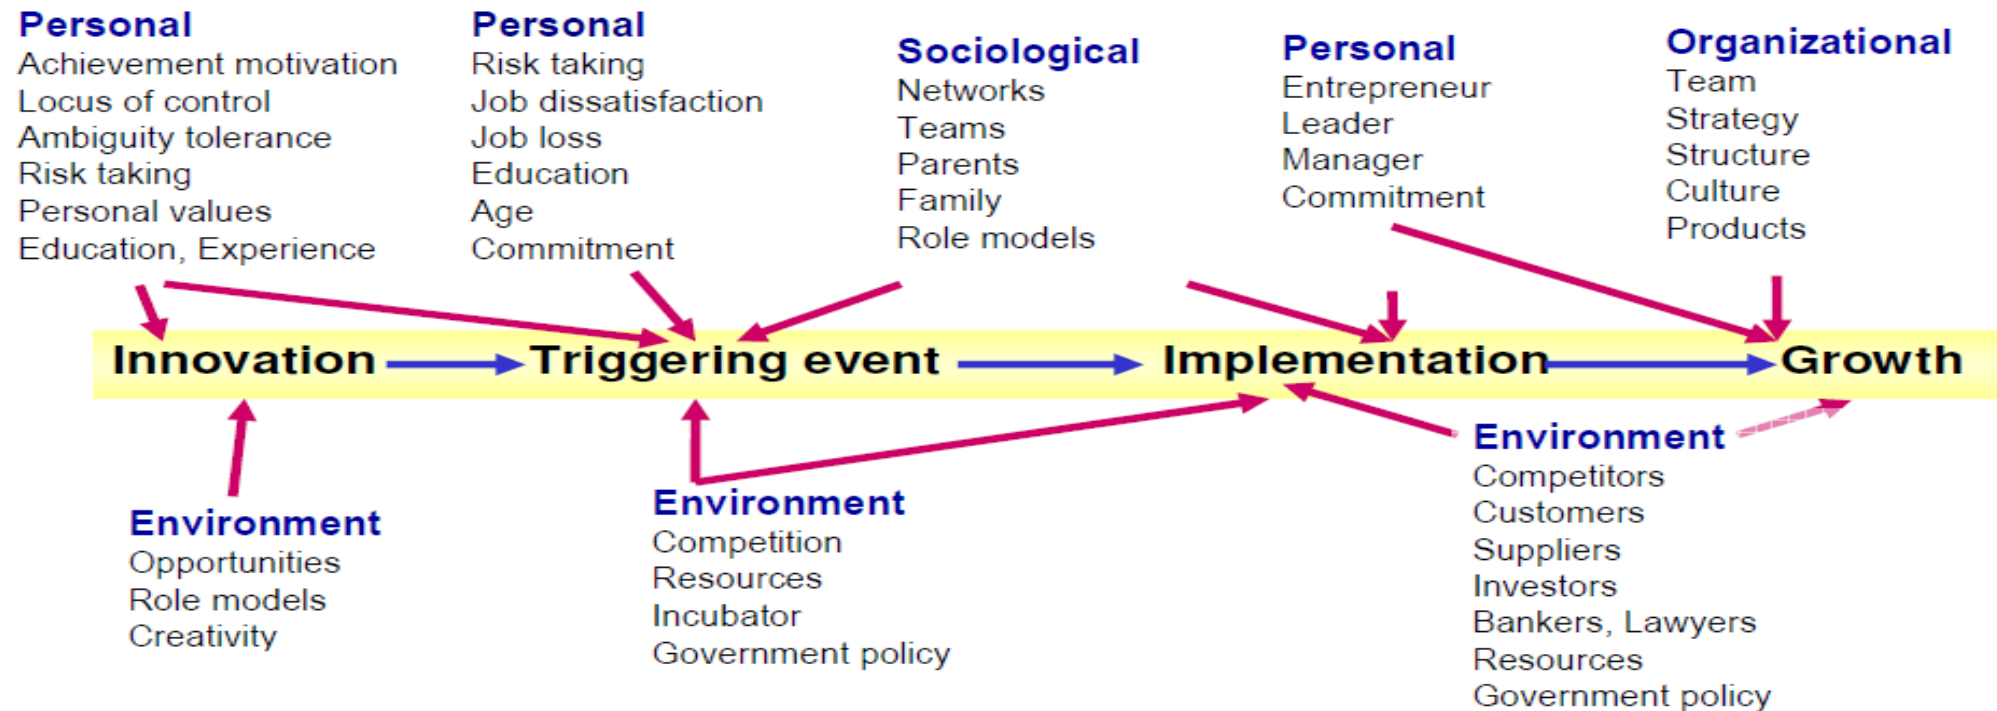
Personal
Achievement motivation
Locus of control
Ambiguity tolerance
Risk taking
Personal values
Education, Experience

Personal
Risk taking
Job dissatisfaction
Job loss
Education
Age
Commitment

Sociological
Networks
Teams
Parents
Family
Role models

Personal
Entrepreneur
Leader
Manager
Commitment

Organizational
Team
Strategy
Structure
Culture
Products

Innovation Triggering event Implementation Growth

Environment
Opportunities
Role models
Creativity

Environment
Competition
Resources
Incubator
Government policy

Environment
Competitors
Customers
Suppliers
Investors
Bankers, Lawyers
Resources
Government policy